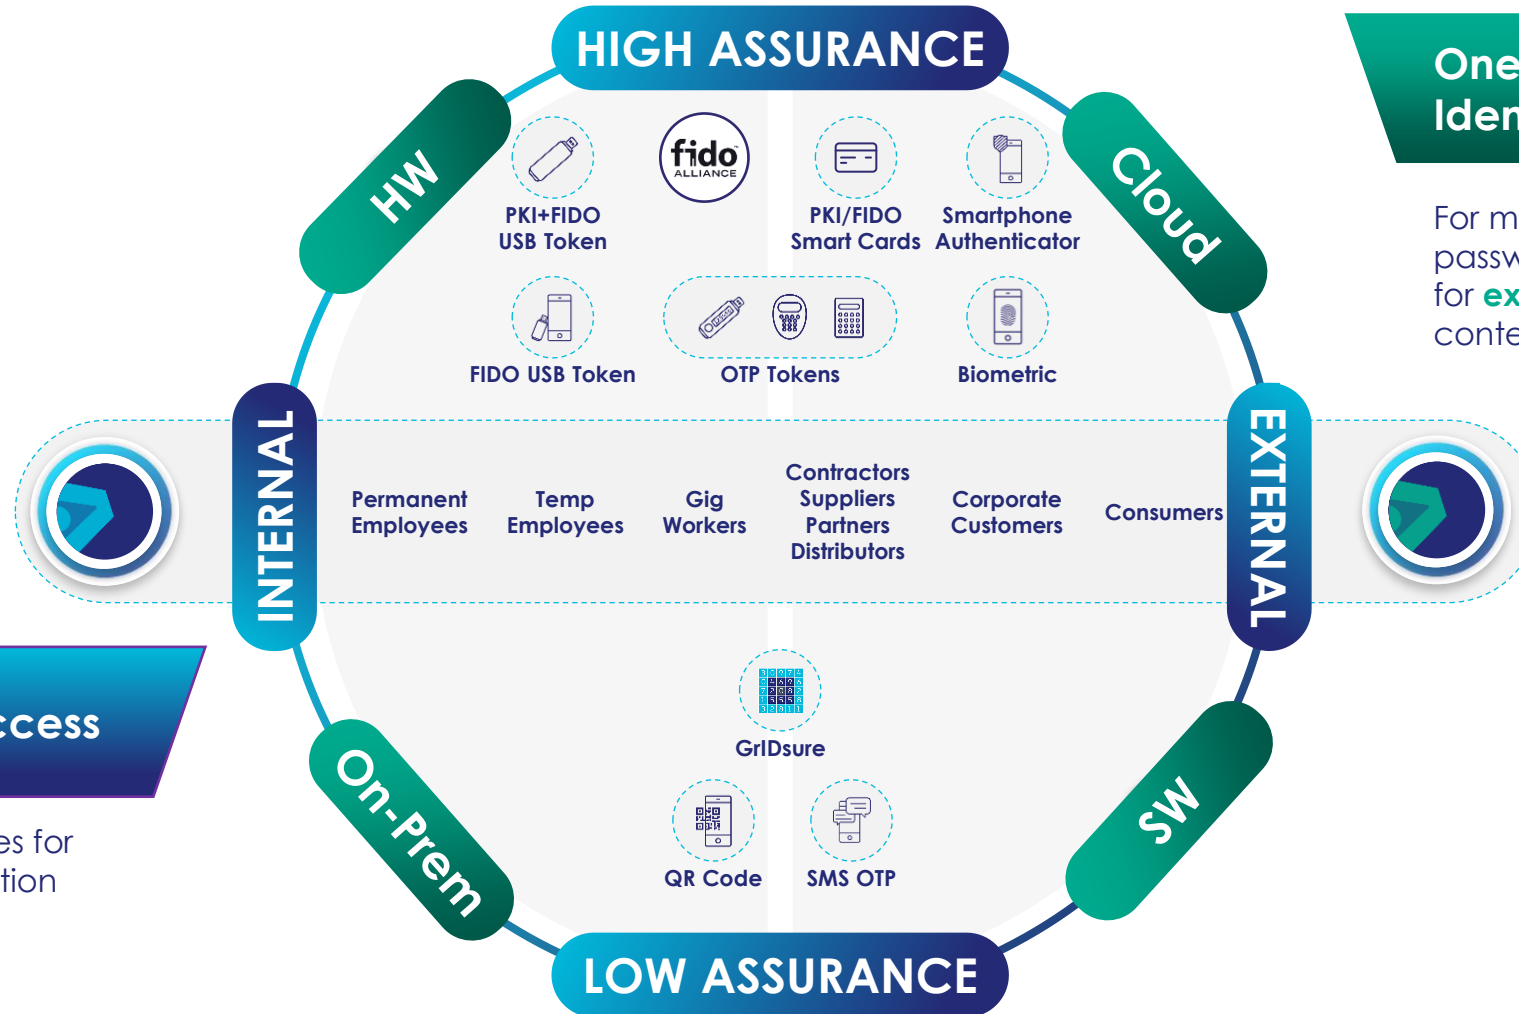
HIGH ASSURANCE

HW

Cloud

fido ALLIANCE

PKI+FIDO USB Token

PKI/FIDO Smart Cards

Smartphone Authenticator

FIDO USB Token

OTP Tokens

Biometric

INTERNAL

EXTERNAL

Permanent Employees

Temp Employees

Gig Workers

Contractors Suppliers Partners Distributors

Corporate Customers

Consumers

GrIDsure

QR Code

SMS OTP

On-Prem

SW

LOW ASSURANCE

One Iden

For m passw for ex conte

ccess

es for tion